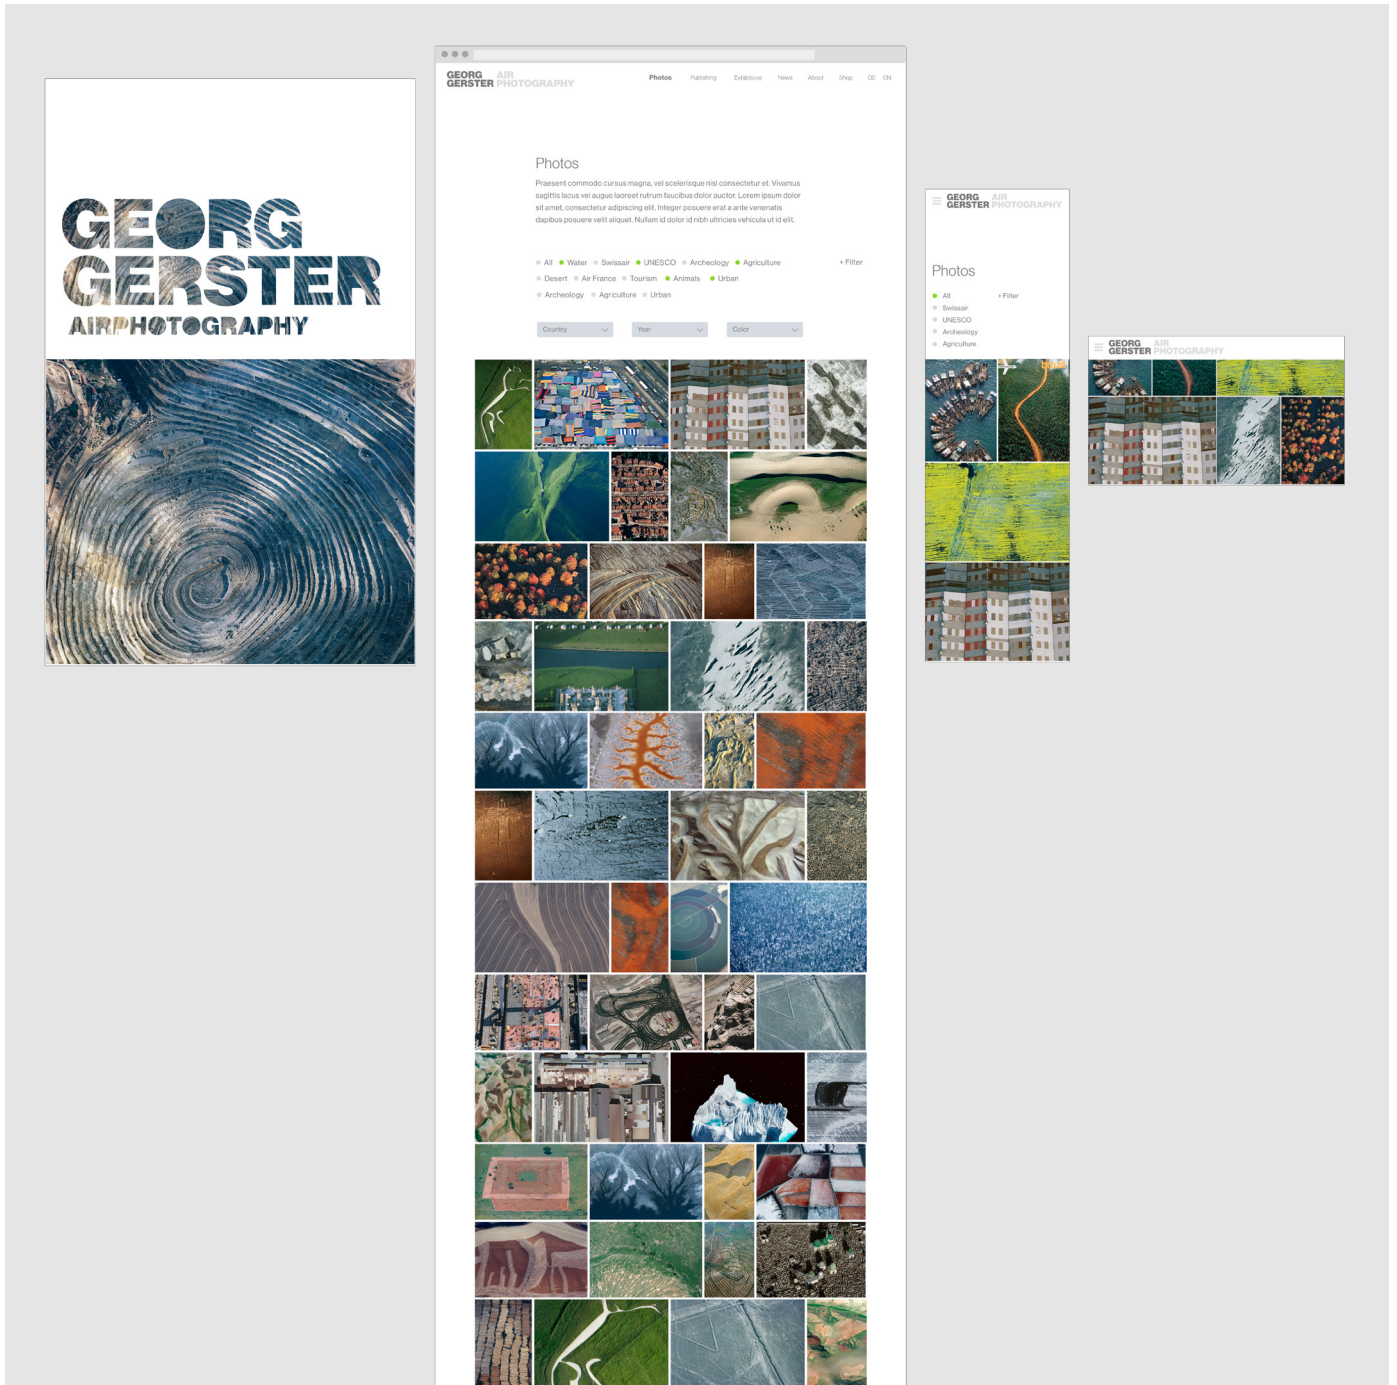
GEORG GERSTER
AIRPHOTOGRAPHY

GEORG GERSTER AIR PHOTOGRAPHY

Photos Publishing Exhibitions News About Shop DE EN

Photos

Praesent commodo cursus magna, vel scelerisque nisl consectetur et. Vivamus sagittis lacus vel augue laoreet rutrum faucibus dolor auctor. Lorem ipsum dolor sit amet, consectetur adipiscing elit. Integer posuere erat a ante venenatis dapibus posuere velit aliquet. Nullam id dolor id nibh ultricies vehicula ut id elit.

All Water Swissair UNESCO Archeology Agriculture + Filter
Desert Air France Tourism Animals Urban
Archeology Agriculture Urban

Country Year Color

GEORG GERSTER AIR PHOTOGRAPHY

Photos

All + Filter
Swissair
UNESCO
Archeology
Agriculture

GEORG GERSTER AIR PHOTOGRAPHY